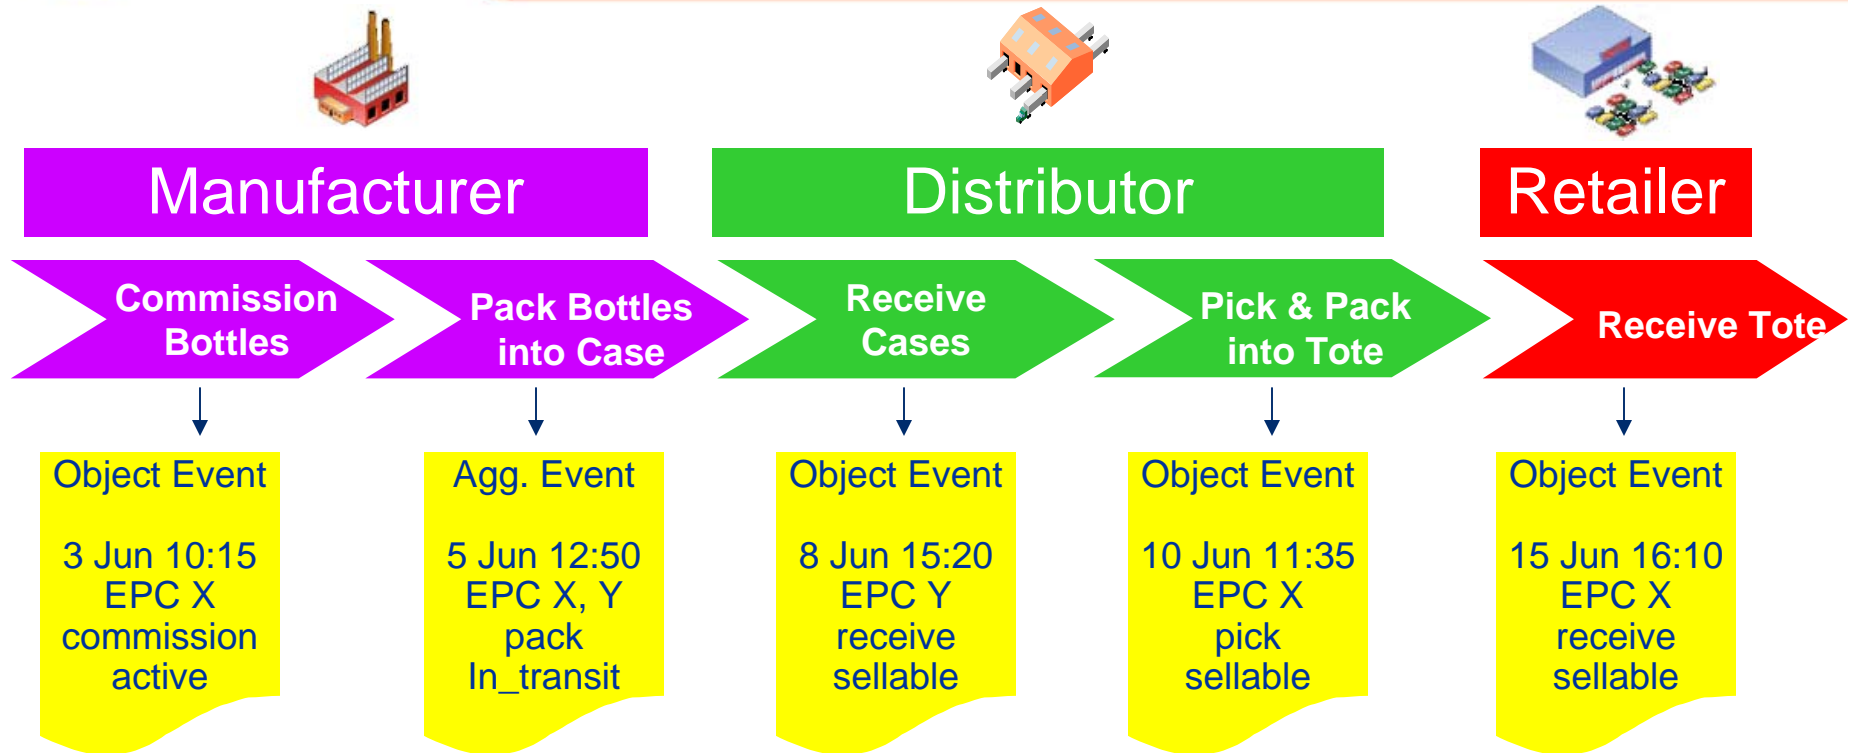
Manufacturer

Distributor

Retailer

Commission Bottles

Pack Bottles into Case

Receive Cases

Pick & Pack into Tote

Receive Tote

Object Event

3 Jun 10:15
EPC X
commission
active

Agg. Event

5 Jun 12:50
EPC X, Y
pack
In_transit

Object Event

8 Jun 15:20
EPC Y
receive
sellable

Object Event

10 Jun 11:35
EPC X
pick
sellable

Object Event

15 Jun 16:10
EPC X
receive
sellable